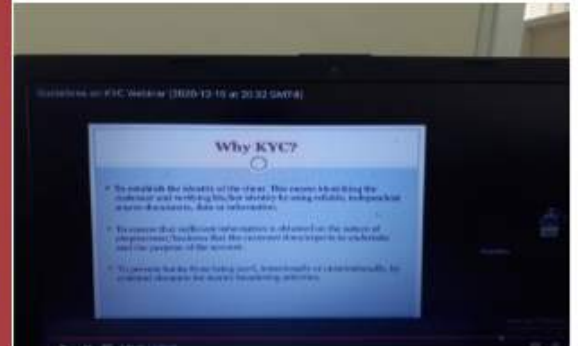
Guidelines on KYC Webinar (2020-12-10 at 20:32 GMT+8)

Why KYC?

• To establish the identity of the client. This means identifying the customer and verifying his/her identity by using reliable, independent source documents, data or information.

• To ensure that sufficient information is obtained on the nature of employment/business that the customer does/expects to undertake and the purpose of the account.

• To prevent banks from being used, intentionally or unintentionally, by criminal elements for money laundering activities.